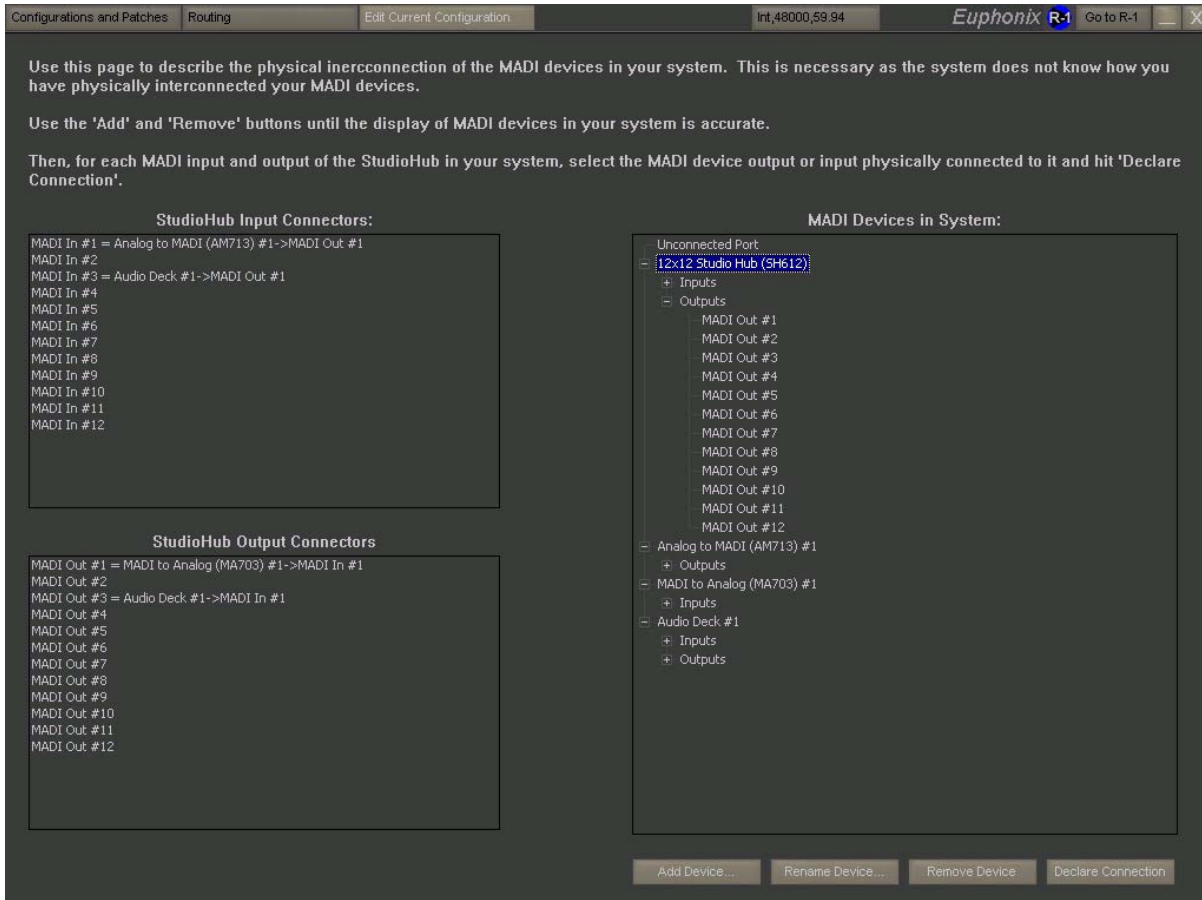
Configurations and Patches Routing Edit Current Configuration Int,48000,59.94 Euphonix R-1 Go to R-1 X

Use this page to describe the physical inercconnection of the MADI devices in your system. This is necessary as the system does not know how you have physically interconnected your MADI devices.

Use the 'Add' and 'Remove' buttons until the display of MADI devices in your system is accurate.

Then, for each MADI input and output of the StudioHub in your system, select the MADI device output or input physically connected to it and hit 'Declare Connection'.

StudioHub Input Connectors:

MADI In #1 = Analog to MADI (AM713) #1->MADI Out #1
MADI In #2
MADI In #3 = Audio Deck #1->MADI Out #1
MADI In #4
MADI In #5
MADI In #6
MADI In #7
MADI In #8
MADI In #9
MADI In #10
MADI In #11
MADI In #12

StudioHub Output Connectors

MADI Out #1 = MADI to Analog (MA703) #1->MADI In #1
MADI Out #2
MADI Out #3 = Audio Deck #1->MADI In #1
MADI Out #4
MADI Out #5
MADI Out #6
MADI Out #7
MADI Out #8
MADI Out #9
MADI Out #10
MADI Out #11
MADI Out #12

MADI Devices in System:

Unconnected Port
12x12 Studio Hub (SH612)
Inputs
Outputs
MADI Out #1
MADI Out #2
MADI Out #3
MADI Out #4
MADI Out #5
MADI Out #6
MADI Out #7
MADI Out #8
MADI Out #9
MADI Out #10
MADI Out #11
MADI Out #12
Analog to MADI (AM713) #1
Outputs
MADI to Analog (MA703) #1
Inputs
Audio Deck #1
Inputs
Outputs

Add Device... Rename Device... Remove Device Declare Connection